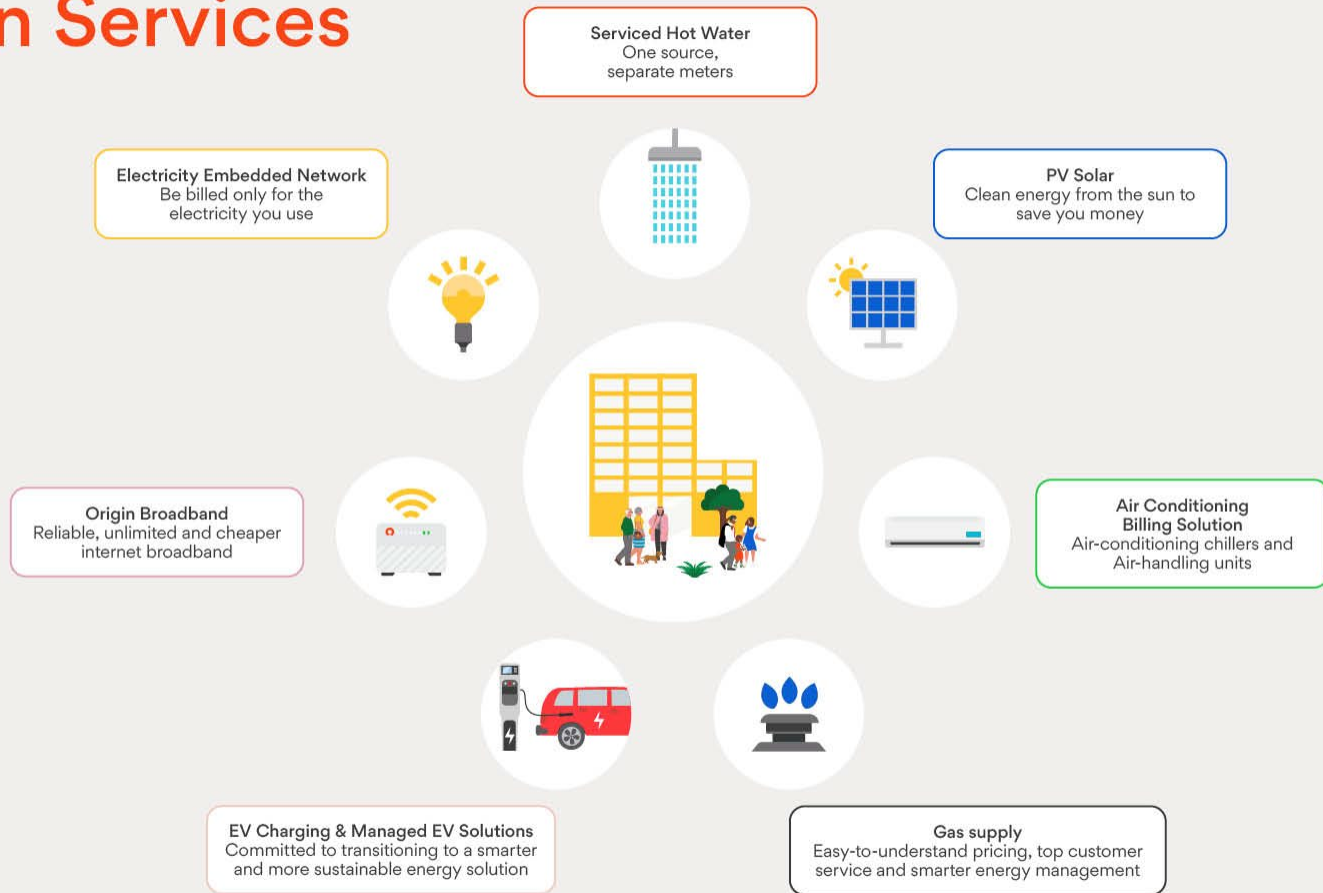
n Services

Serviced Hot Water
One source, separate meters

Electricity Embedded Network
Be billed only for the electricity you use

PV Solar
Clean energy from the sun to save you money

Origin Broadband
Reliable, unlimited and cheaper internet broadband

Air Conditioning Billing Solution
Air-conditioning chillers and Air-handling units

EV Charging & Managed EV Solutions
Committed to transitioning to a smarter and more sustainable energy solution

Gas supply
Easy-to-understand pricing, top customer service and smarter energy management